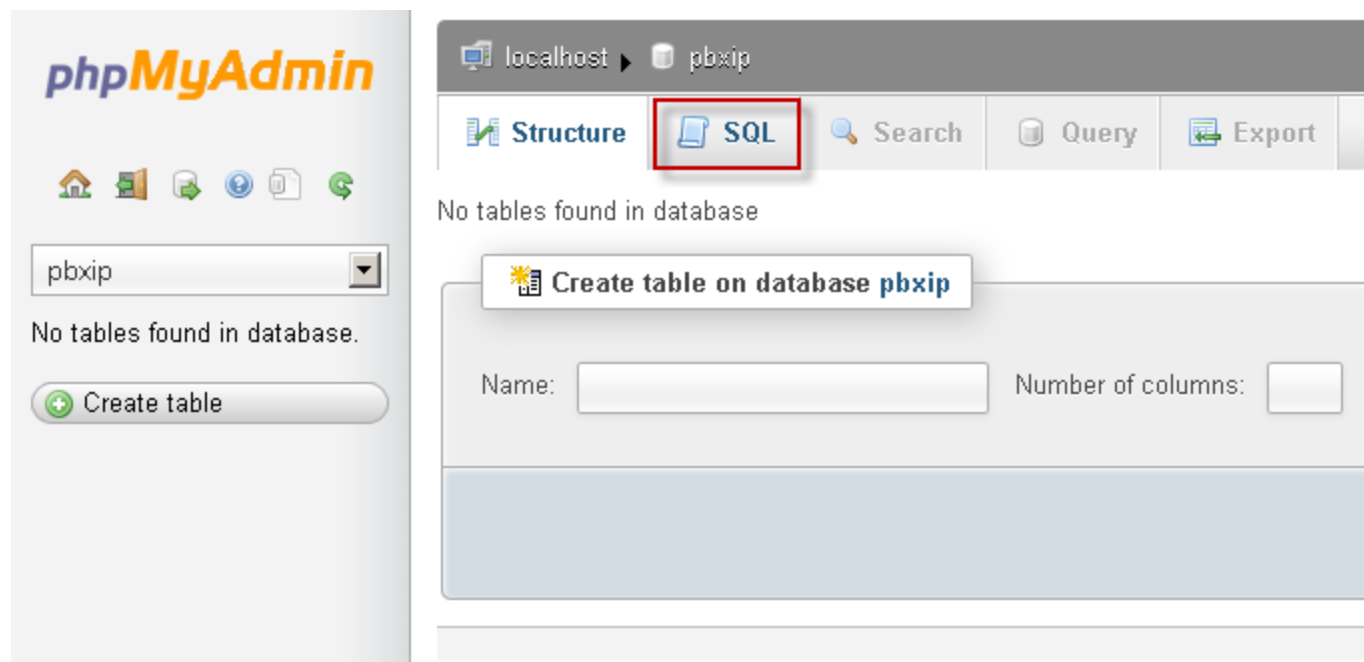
phpMyAdmin

pbxip

No tables found in database.

Create table

localhost ▸ pbxip

Structure SQL Search Query Export

No tables found in database

Create table on database pbxip

Name:

Number of columns: